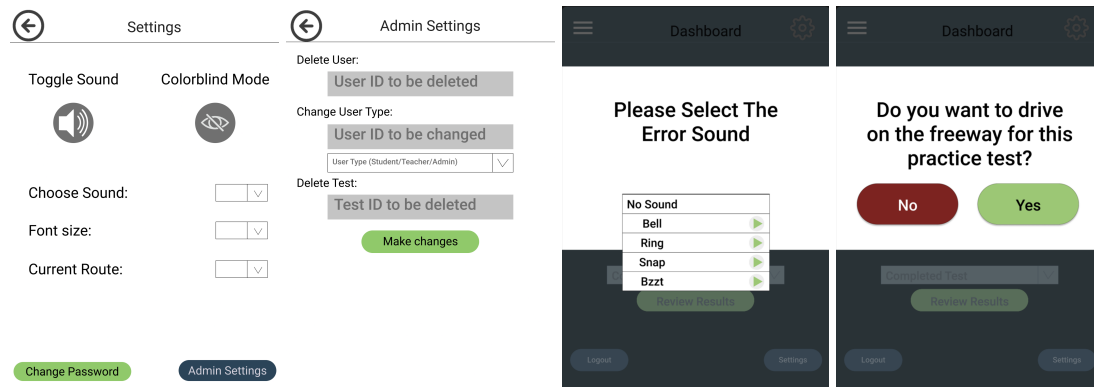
Settings

Toggle Sound

Colorblind Mode

Choose Sound:

Font size:

Current Route:

Change Password

Admin Settings

Admin Settings

Delete User:

User ID to be deleted

Change User Type:

User ID to be changed

User Type (Student/Teacher/Admin)

Delete Test:

Test ID to be deleted

Make changes

Dashboard

Please Select The Error Sound

No Sound

Bell

Ring

Snap

Bzzt

Review Results

Logout

Settings

Dashboard

Do you want to drive on the freeway for this practice test?

No

Yes

Completed Test

Review Results

Logout

Settings